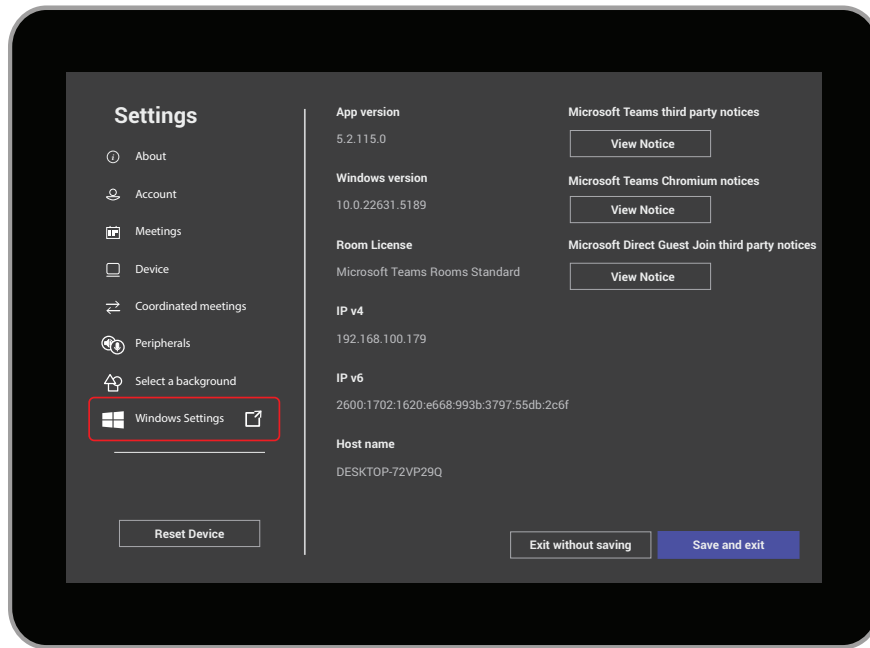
Settings

About

Account

Meetings

Device

Coordinated meetings

Peripherals

Select a background

Windows Settings

Reset Device

App version

5.2.115.0

Windows version

10.0.22631.5189

Room License

Microsoft Teams Rooms Standard

IP v4

192.168.100.179

IP v6

2600:1702:1620:e668:993b:3797:55db:2c6f

Host name

DESKTOP-72VP29Q

Microsoft Teams third party notices

View Notice

Microsoft Teams Chromium notices

View Notice

Microsoft Direct Guest Join third party notices

View Notice

Exit without saving

Save and exit